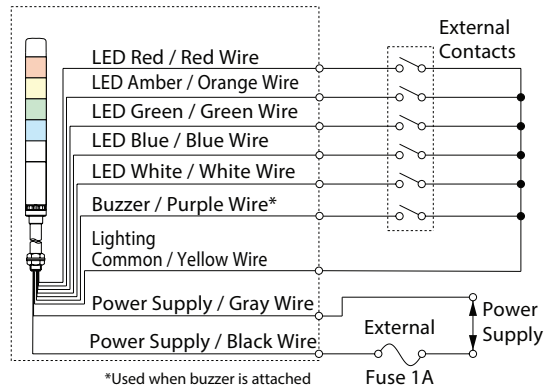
External Contacts

LED Red / Red Wire

LED Amber / Orange Wire

LED Green / Green Wire

LED Blue / Blue Wire

LED White / White Wire

Buzzer / Purple Wire*

Lighting Common / Yellow Wire

Power Supply / Gray Wire

Power Supply

Power Supply / Black Wire

External Fuse 1A

*Used when buzzer is attached